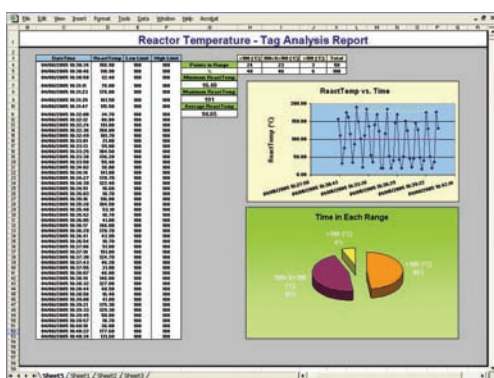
File Edit View Insert Format Tools Data Window Help Acrobat

Reactor Temperature - Tag Analysis Report

| Date/Time | ReactTemp | Low Limit | High Limit |
|---|---|---|---|
| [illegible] | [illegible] | 300 | 300 |

Points in Range
Minimum ReactTemp
45.00
Maximum ReactTemp
991
Average ReactTemp
54.65

| <300 (°C) | 300<X<300 (°C) | >300 (°C) | Total |
|---|---|---|---|
| 29 | 23 | 2 | 56 |
| 48 | 46 | 6 | 100 |

ReactTemp vs. Time

200.00
150.00
100.00
50.00
0.00

ReactTemp (°C)

Time in Each Range

>300 (°C) 6%

300<X<300 (°C) 46%

<300 (°C) 48%

Sheet5 / Sheet1 / Sheet2 / Sheet3 /